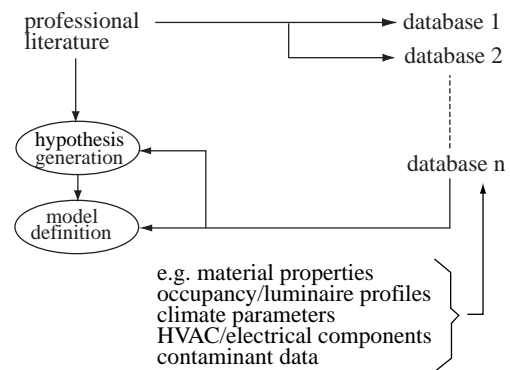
professional literature

database 1

database 2

hypothesis generation

model definition

database n

e.g. material properties
occupancy/luminaire profiles
climate parameters
HVAC/electrical components
contaminant data